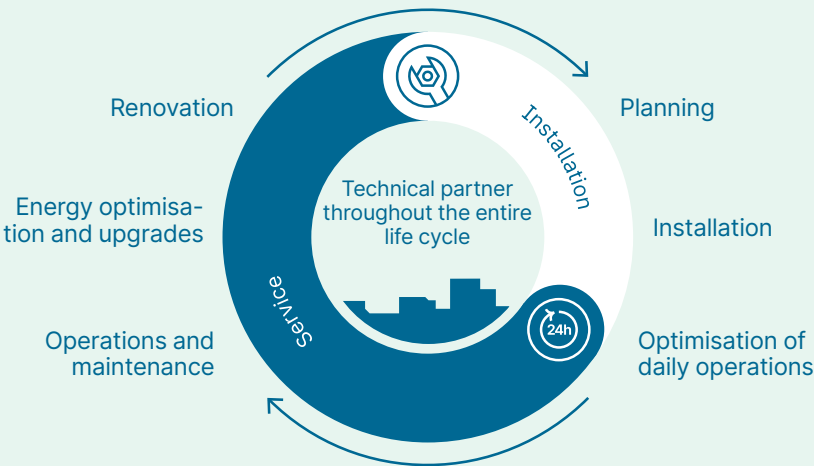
Renovation

Energy optimisation and upgrades

Operations and maintenance

Installation

Service

Technical partner throughout the entire life cycle

24h

Planning

Installation

Optimisation of daily operations